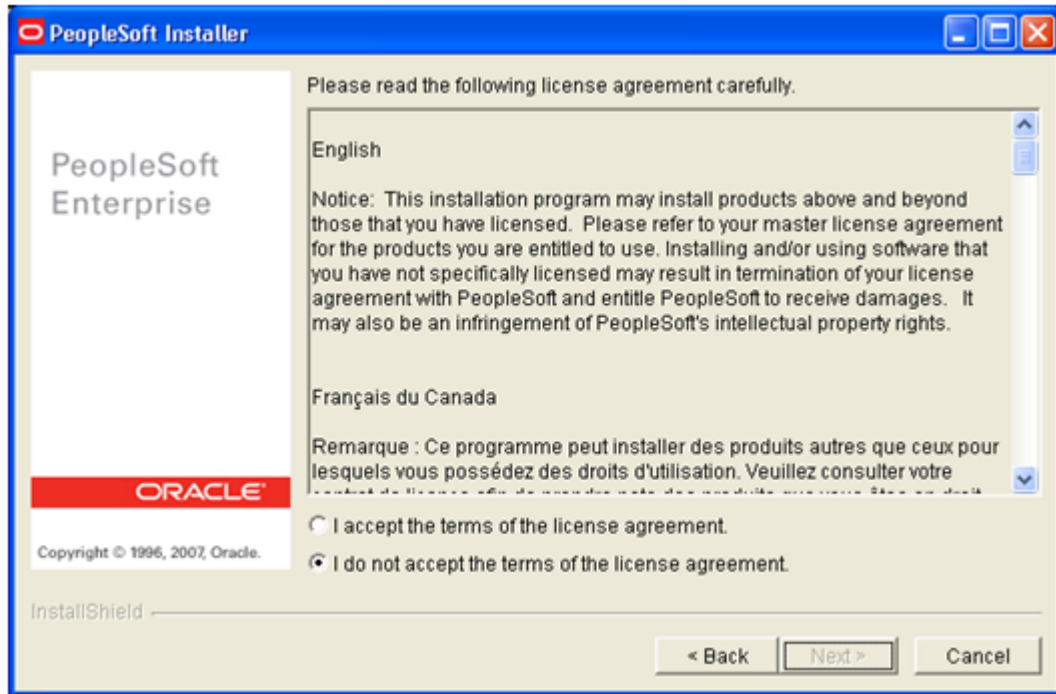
PeopleSoft Installer

PeopleSoft Enterprise

ORACLE

Copyright © 1996, 2007, Oracle.

Please read the following license agreement carefully.

English

Notice: This installation program may install products above and beyond those that you have licensed. Please refer to your master license agreement for the products you are entitled to use. Installing and/or using software that you have not specifically licensed may result in termination of your license agreement with PeopleSoft and entitle PeopleSoft to receive damages. It may also be an infringement of PeopleSoft's intellectual property rights.

Français du Canada

Remarque : Ce programme peut installer des produits autres que ceux pour lesquels vous possédez des droits d'utilisation. Veuillez consulter votre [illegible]

I accept the terms of the license agreement.

I do not accept the terms of the license agreement.

InstallShield

< Back   Next >   Cancel